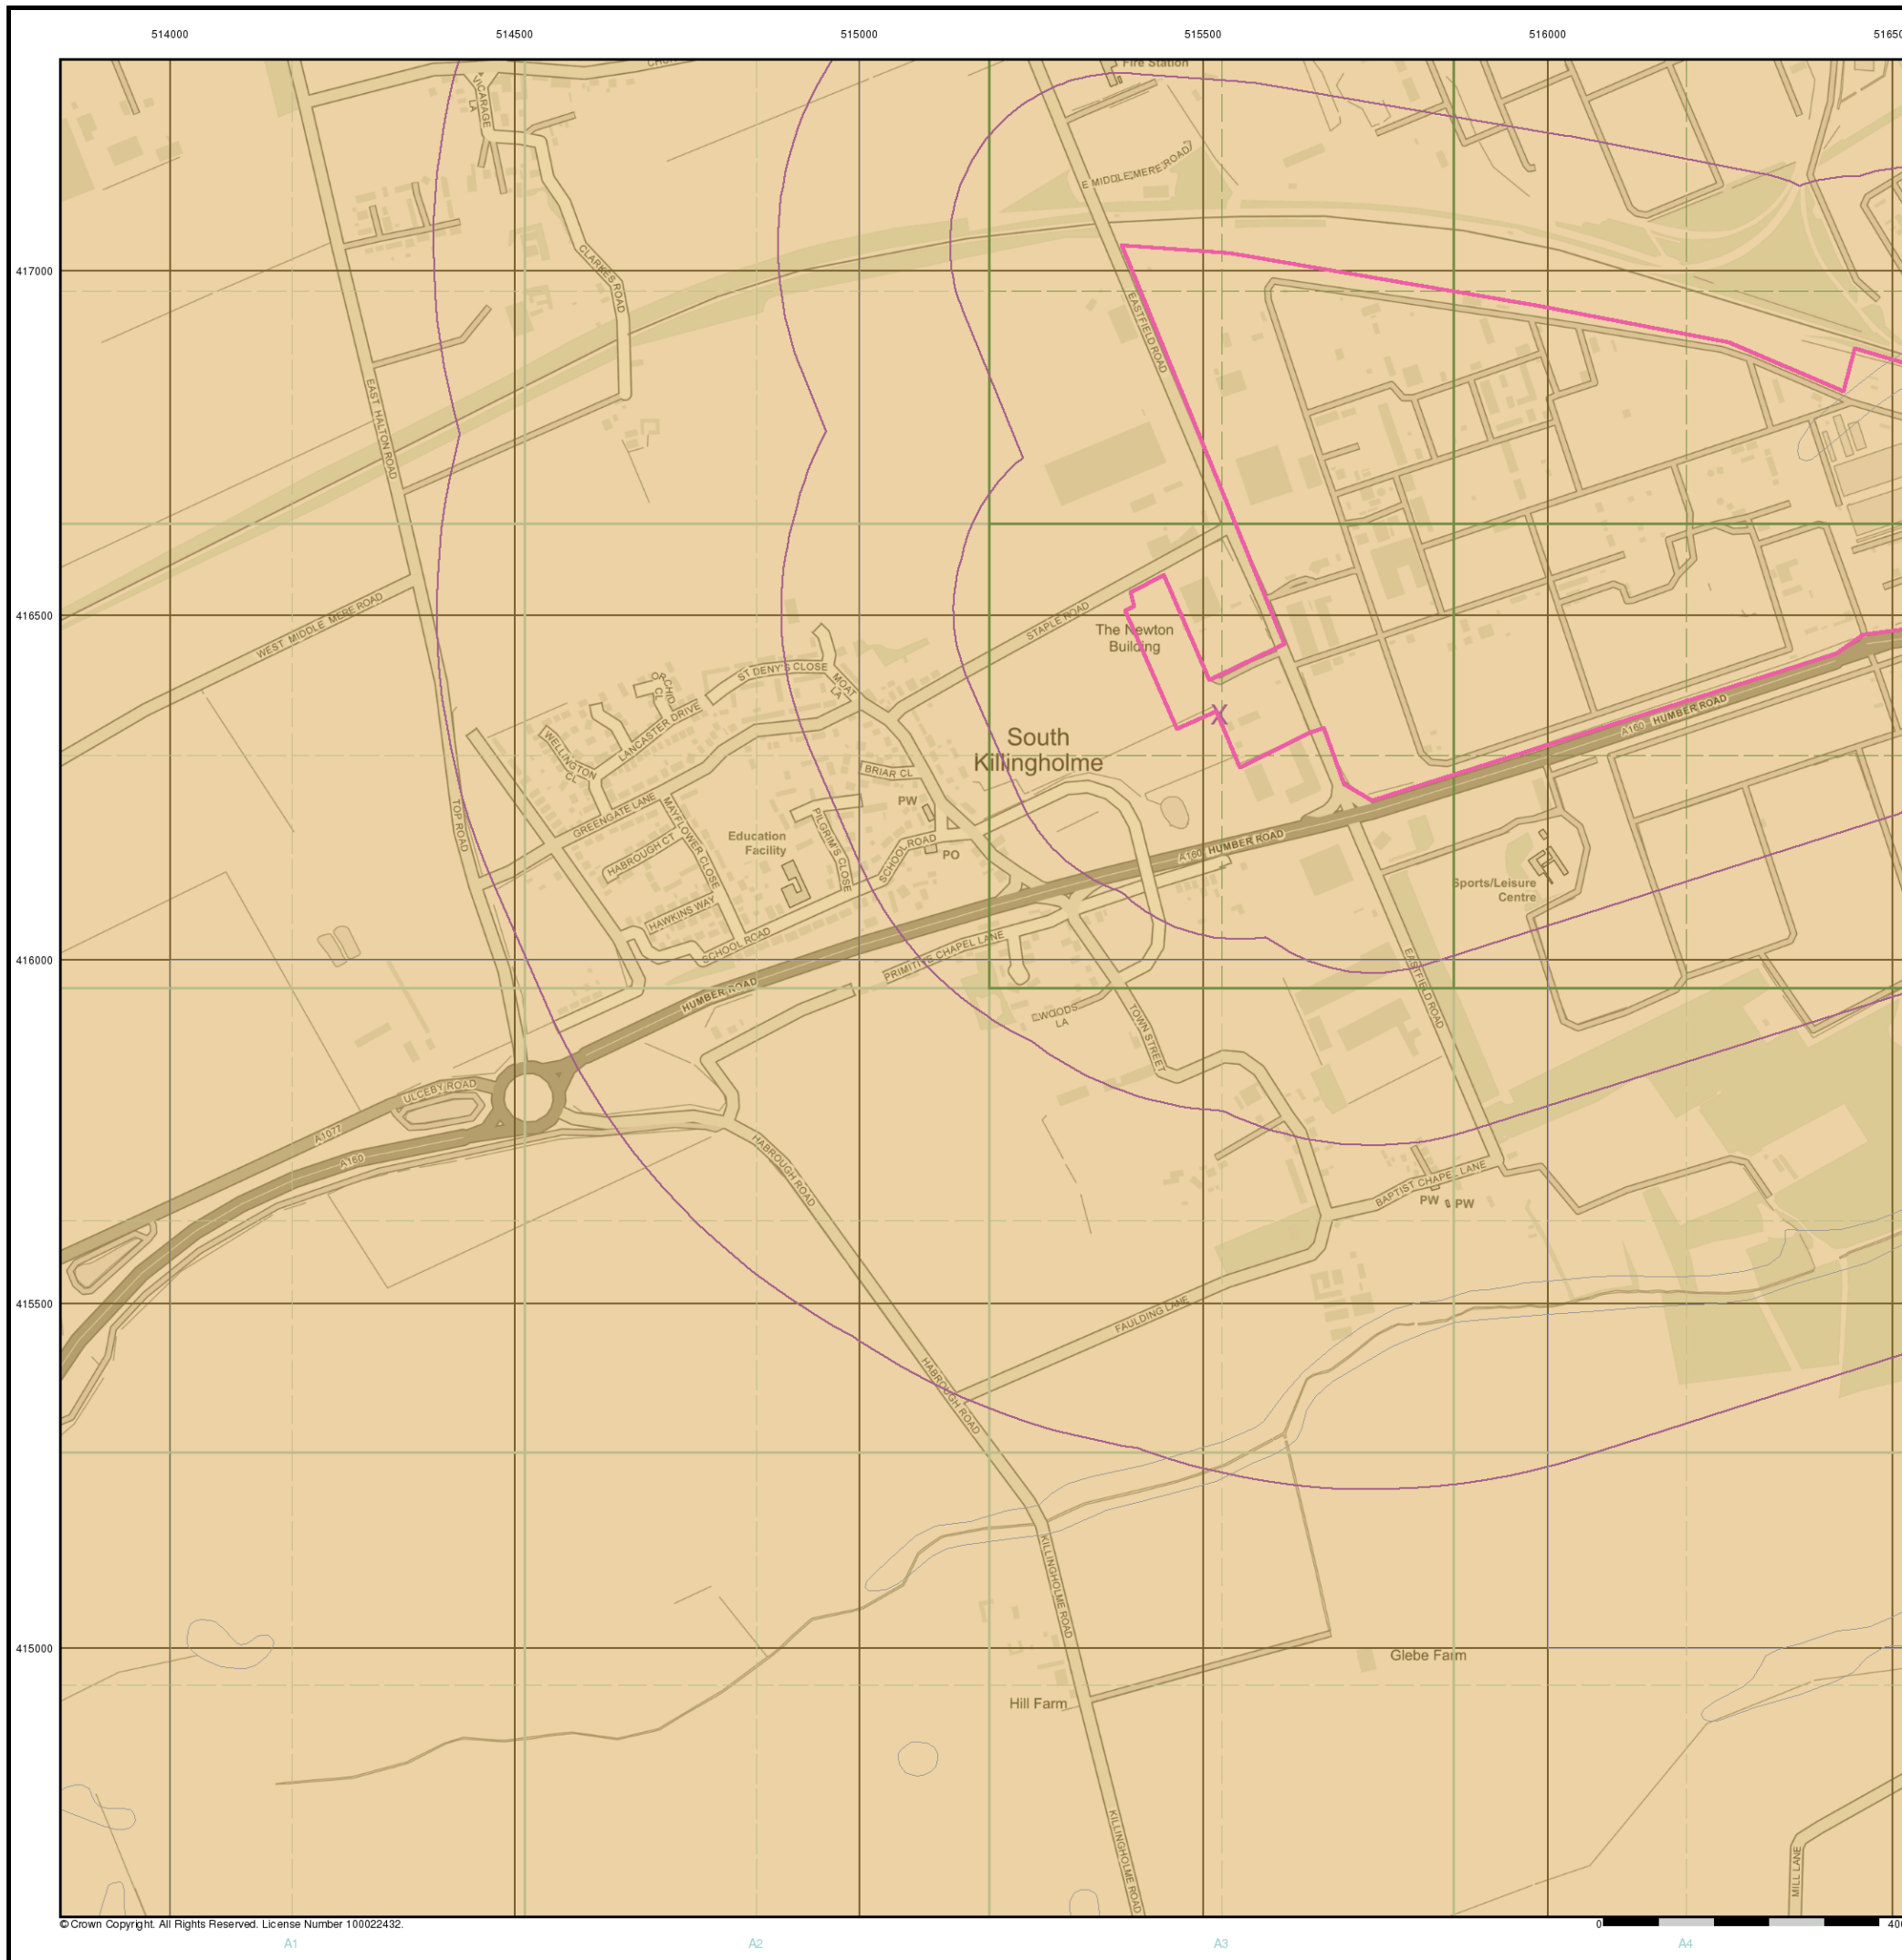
514000
514500
515000
515500
516000
5165

417000
416500
416000
415500
415000

Fire Station
VICARAGE LA
E MIDDLEMERE ROAD
CLARKES ROAD
EAST HALTON ROAD
EASTFIELD ROAD
WEST MIDDLE MERE ROAD
STAPLE ROAD
The Newton Building
ORCHARD CL
ST DENY'S CLOSE
MOAT LA
LANCASTER DRIVE
WELLINGTON CL
South Killingholme
BRIAR CL
GREENGATE LANE
MAYFLOWER CLOSE
PILGRIM'S CLOSE
PW
Education Facility
SCHOOL ROAD
PO
HABROUGH CT
TOP ROAD
A160 HUMBER ROAD
A160 HUMBER ROAD
Sports/Leisure Centre
HAWKINS WAY
SCHOOL ROAD
PRIMITIVE CHAPEL LANE
HUMBER ROAD
EASTFIELD ROAD
ELWOODS LA
TOWN STREET
ULCEBY ROAD
A1077
A160
HABROUGH ROAD
BAPTIST CHAPEL LANE
PW
PW
FAULDING LANE
HABROUGH ROAD
KILLINGHOLME ROAD
Glebe Farm
Hill Farm
KILLINGHOLME ROAD
MILL LANE

© Crown Copyright. All Rights Reserved. License Number 100022432.
0
40
A1
A2
A3
A4